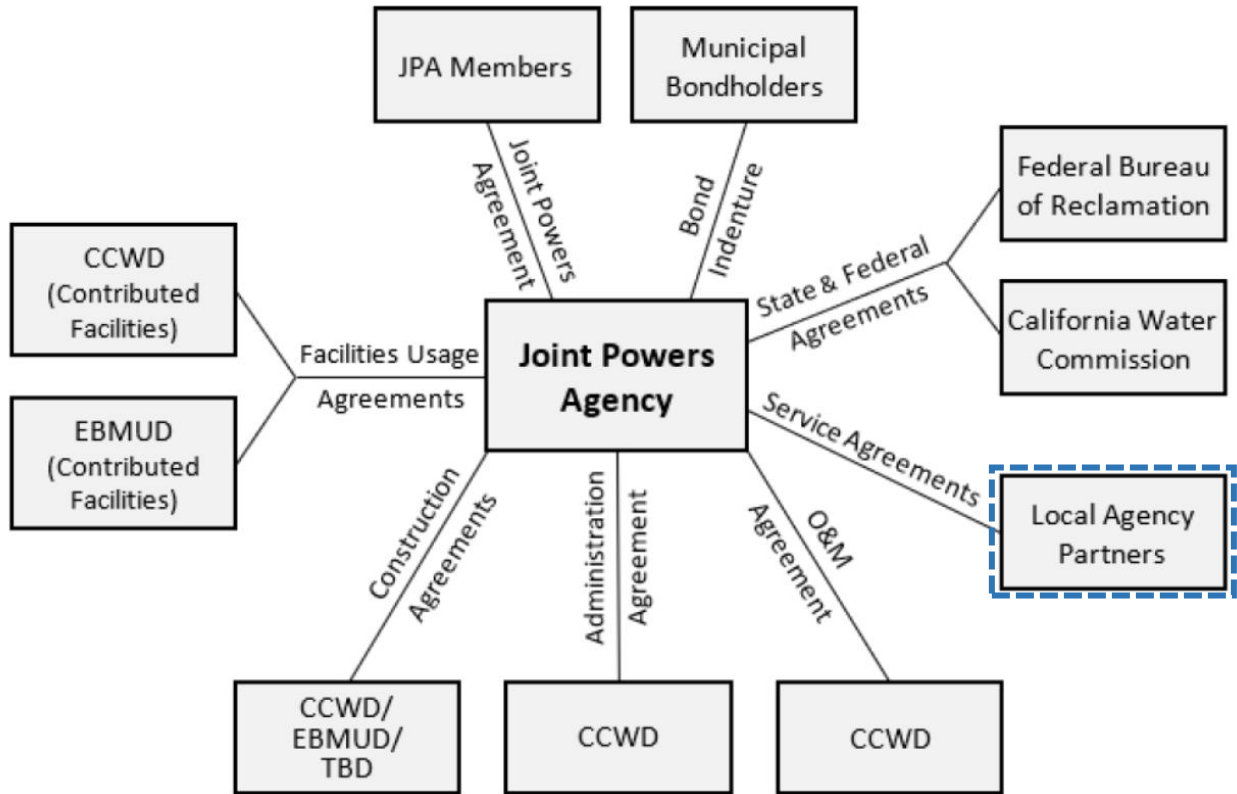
JPA Members

Municipal Bondholders

Joint Powers Agreement

Bond Indenture

Federal Bureau of Reclamation

State & Federal Agreements

California Water Commission

CCWD (Contributed Facilities)

Facilities Usage Agreements

Joint Powers Agency

EBMUD (Contributed Facilities)

Service Agreements

Local Agency Partners

Construction Agreements

Administration Agreement

O&M Agreement

CCWD/ EBMUD/ TBD

CCWD

CCWD